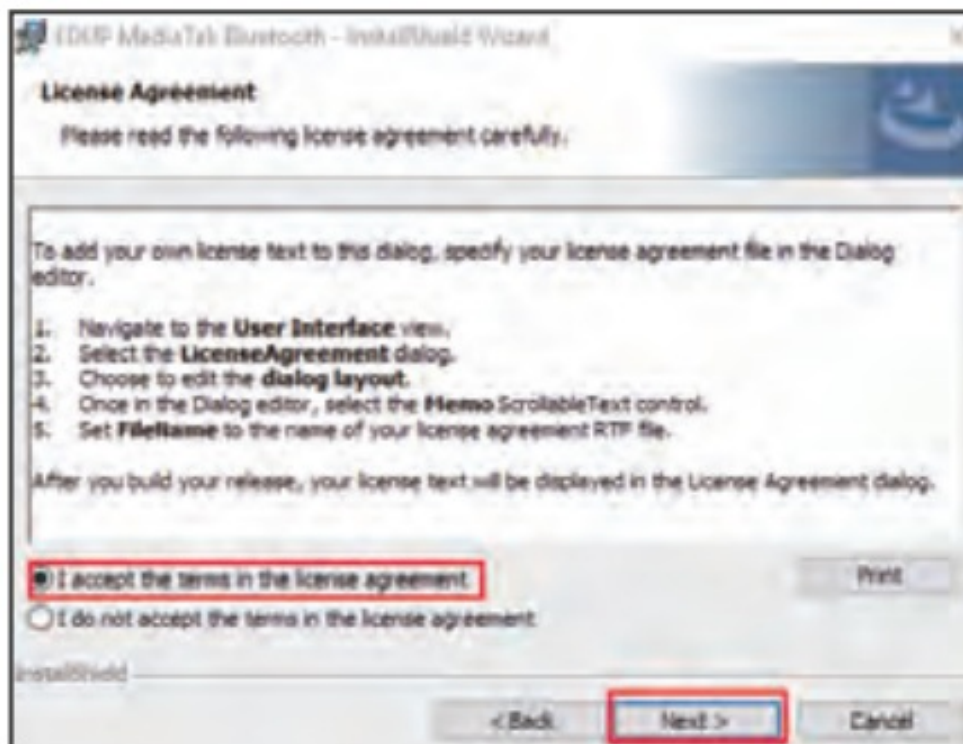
EDUP MediaTek Bluetooth - InstallShield Wizard

License Agreement

Please read the following license agreement carefully.

To add your own license text to this dialog, specify your license agreement file in the Dialog editor.

1. Navigate to the **User Interface** view.
2. Select the **LicenseAgreement** dialog.
3. Choose to edit the **dialog layout**.
4. Once in the Dialog editor, select the **Memo** ScrollableText control.
5. Set **FileName** to the name of your license agreement RTF file.

After you build your release, your license text will be displayed in the License Agreement dialog.

I accept the terms in the license agreement

I do not accept the terms in the license agreement

Print

InstallShield

< Back

Next >

Cancel